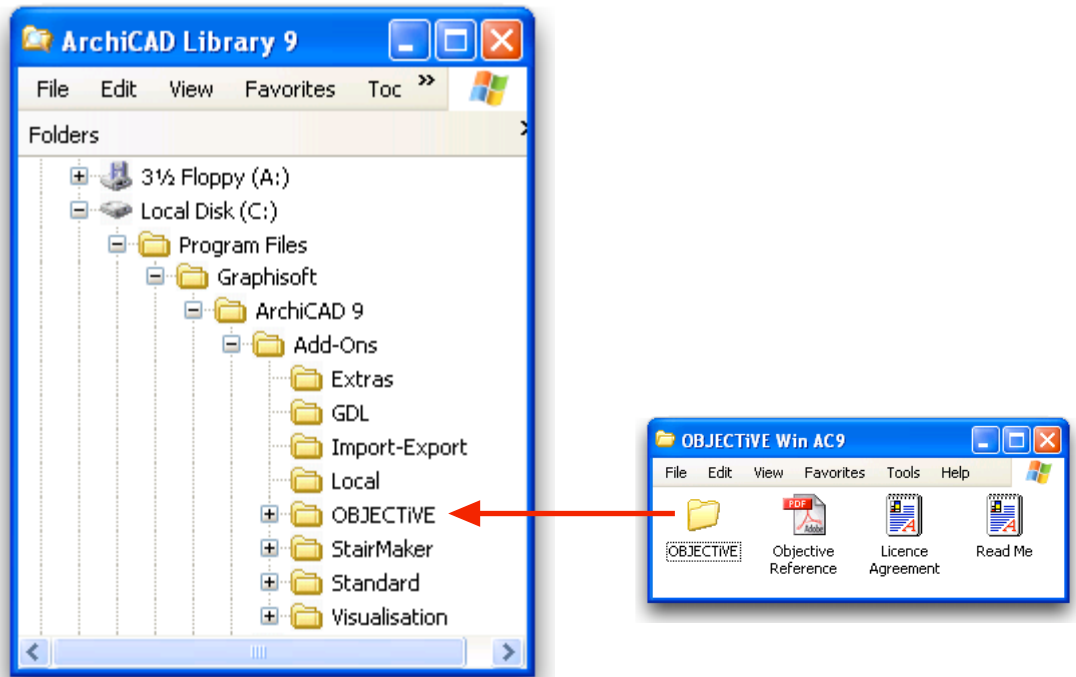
ArchiCAD Library 9

File Edit View Favorites Toc »

Folders

3½ Floppy (A:)
Local Disk (C:)
Program Files
Graphisoft
ArchiCAD 9
Add-Ons
Extras
GDL
Import-Export
Local
OBJECTiVE
StairMaker
Standard
Visualisation

OBJECTiVE Win AC9

File Edit View Favorites Tools Help

OBJECTiVE
Objective Reference
Licence Agreement
Read Me